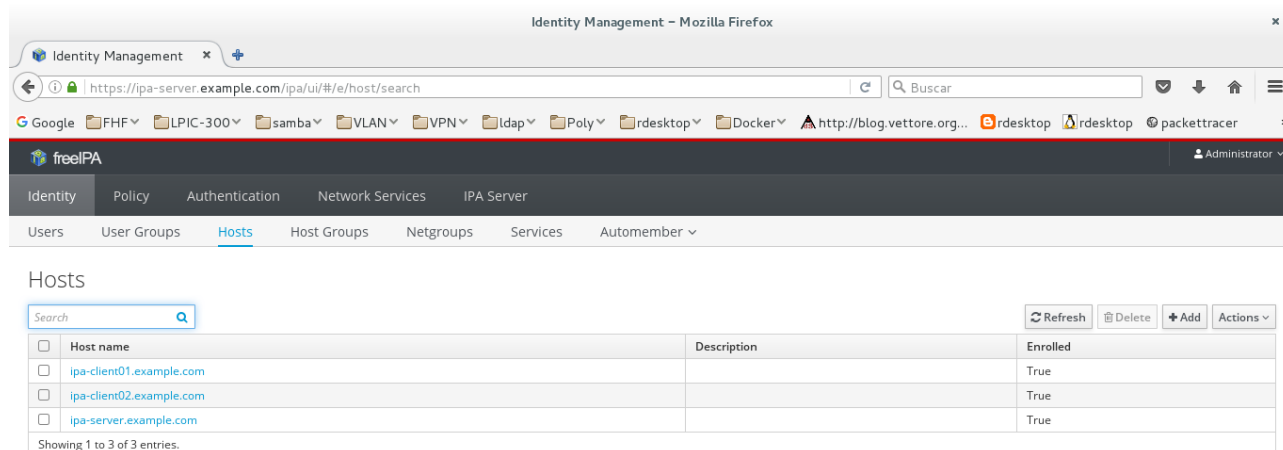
Identity Management – Mozilla Firefox

Identity Management ×

https://ipa-server.example.com/ipa/ui/#/e/host/search

Buscar

Google FHF LPIC-300 samba VLAN VPN ldap Poly rdesktop Docker http://blog.vettore.org... rdesktop rdesktop packettracer

freeIPA

Administrator

Identity Policy Authentication Network Services IPA Server

Users User Groups Hosts Host Groups Netgroups Services Automember

Hosts

Search

Refresh Delete + Add Actions

| | Host name | Description | Enrolled |
|---|---|---|---|
| | ipa-client01.example.com | | True |
| | ipa-client02.example.com | | True |
| | ipa-server.example.com | | True |

Showing 1 to 3 of 3 entries.